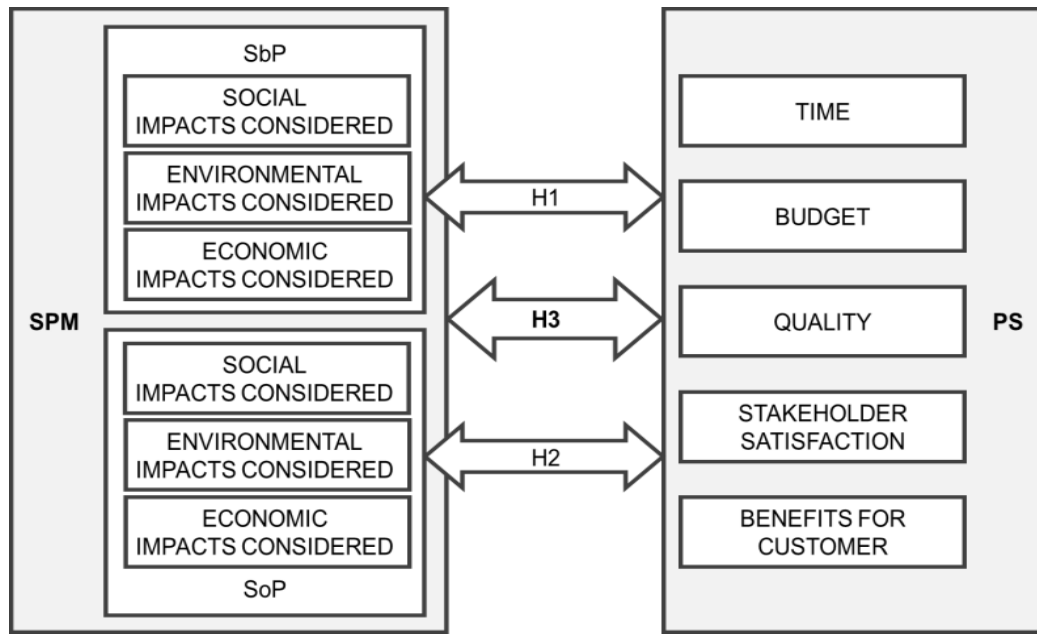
SPM

SbP

SOCIAL IMPACTS CONSIDERED

ENVIRONMENTAL IMPACTS CONSIDERED

ECONOMIC IMPACTS CONSIDERED

SOCIAL IMPACTS CONSIDERED

ENVIRONMENTAL IMPACTS CONSIDERED

ECONOMIC IMPACTS CONSIDERED

SoP

H1

H3

H2

PS

TIME

BUDGET

QUALITY

STAKEHOLDER SATISFACTION

BENEFITS FOR CUSTOMER